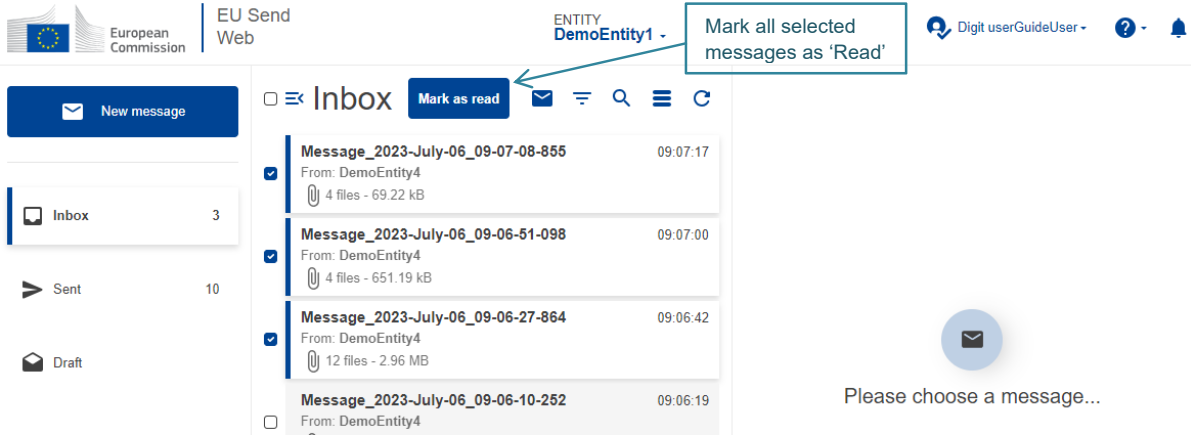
European Commission

EU Send Web

ENTITY
DemoEntity1

Mark all selected messages as ‘Read’

Digit userGuideUser

New message

Inbox 3

Sent 10

Draft

Inbox

Mark as read

Message_2023-July-06_09-07-08-855 09:07:17
From: DemoEntity4
4 files - 69.22 kB

Message_2023-July-06_09-06-51-098 09:07:00
From: DemoEntity4
4 files - 651.19 kB

Message_2023-July-06_09-06-27-864 09:06:42
From: DemoEntity4
12 files - 2.96 MB

Message_2023-July-06_09-06-10-252 09:06:19
From: DemoEntity4

Please choose a message...